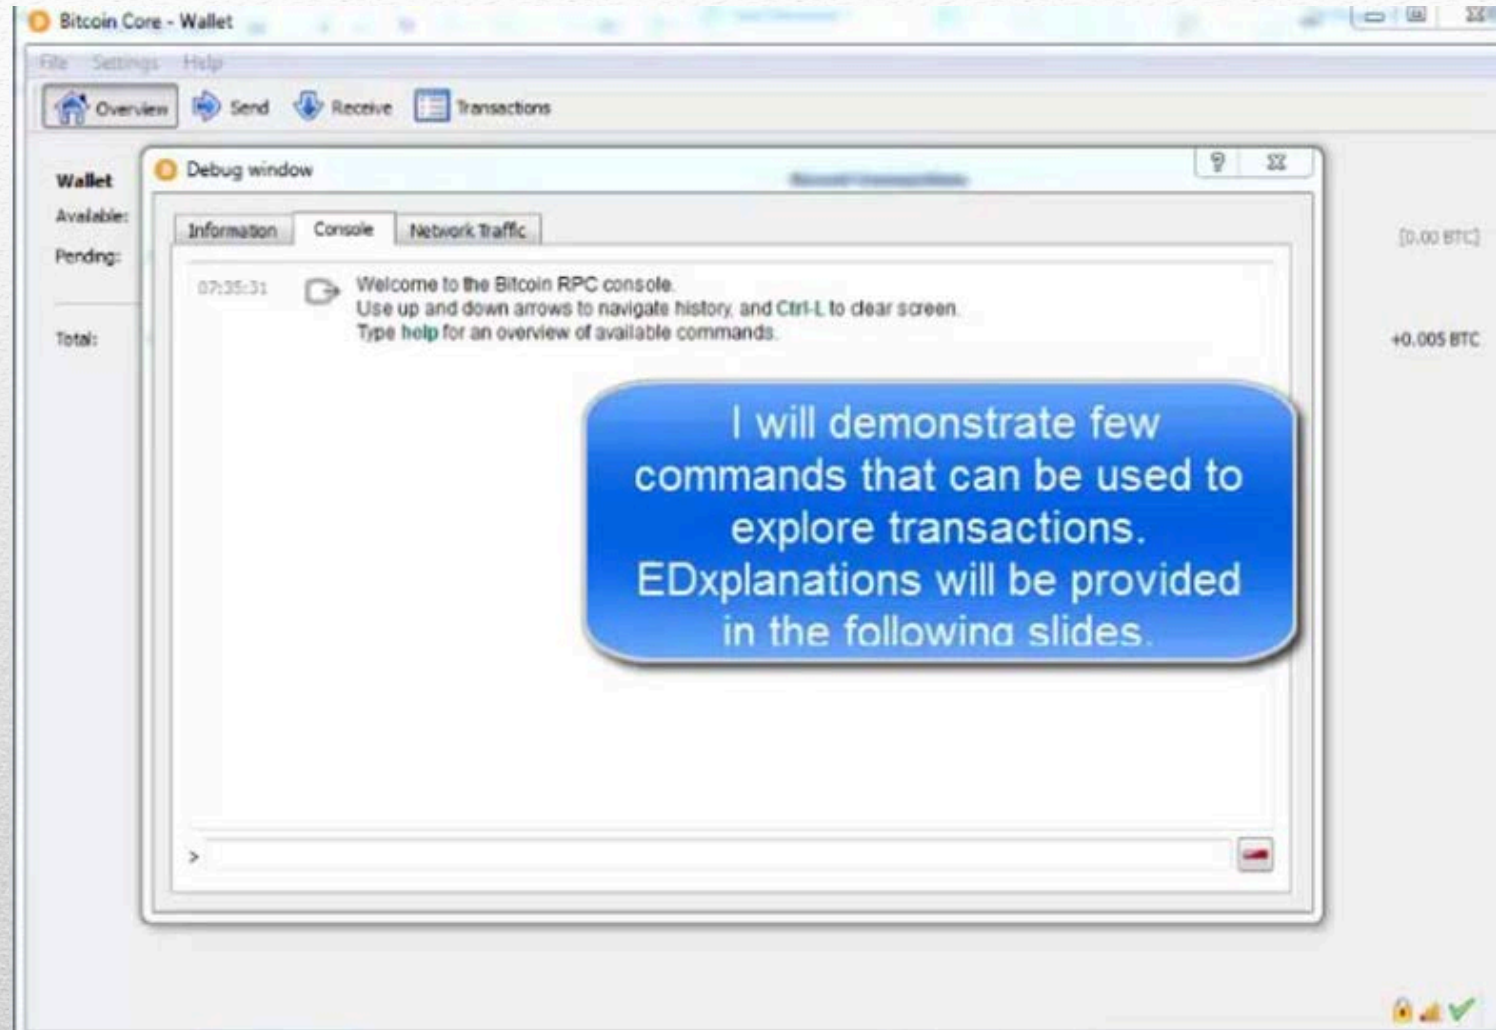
Bitcoin Core - Wallet

File Settings Help

Overview Send Receive Transactions

Wallet
Available:
Pending:

Total:

Debug window

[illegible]

Information Console Network Traffic

07:35:31 Welcome to the Bitcoin RPC console.
Use up and down arrows to navigate history, and Ctrl-L to clear screen.
Type help for an overview of available commands.

I will demonstrate few commands that can be used to explore transactions. EDxplanations will be provided in the following slides.

>

[0.00 BTC]

+0.005 BTC